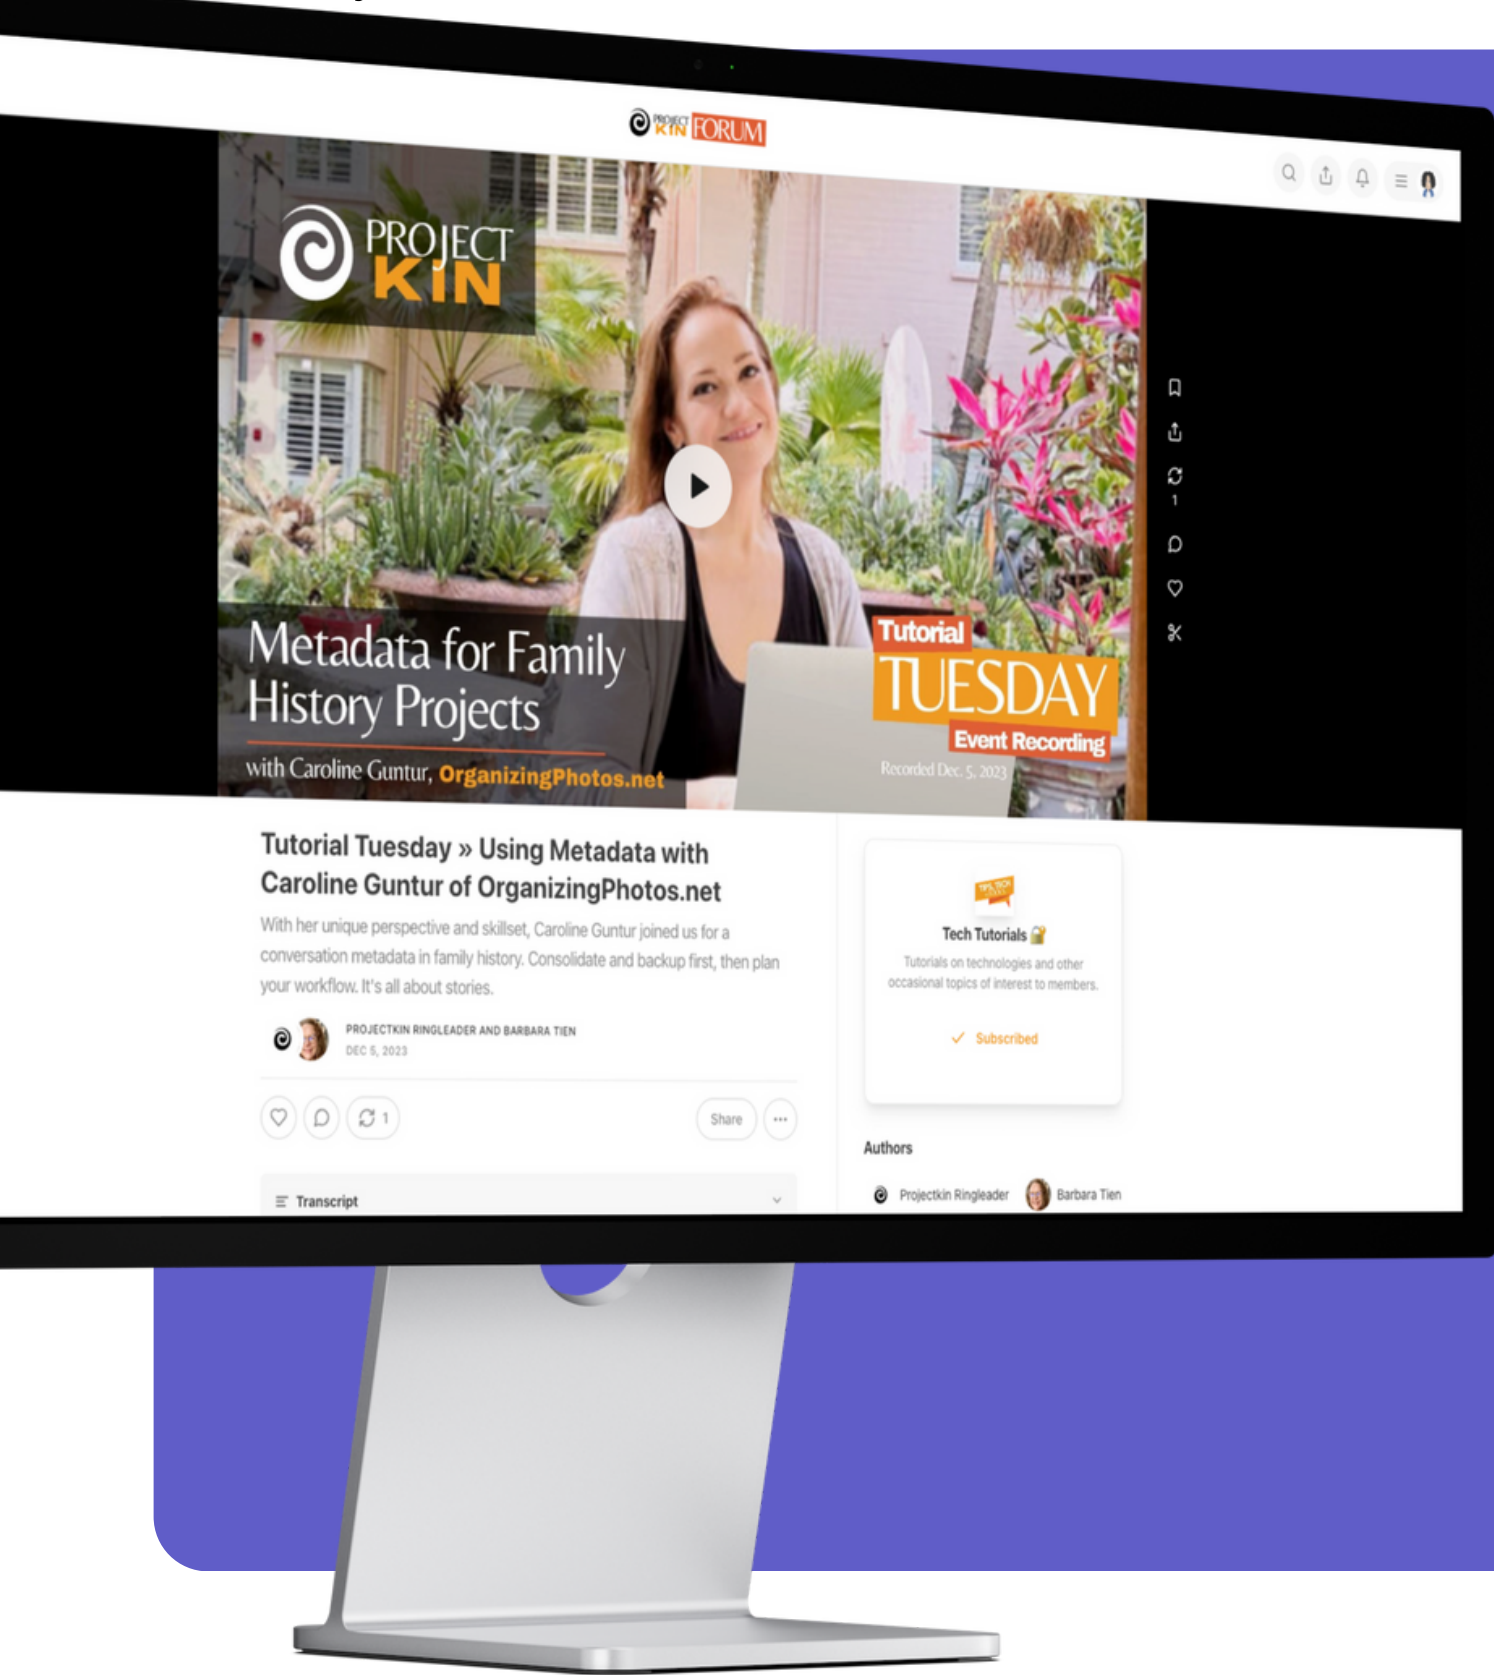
PROJECT KIN FORUM

PROJECT KIN

Metadata for Family History Projects

with Caroline Guntur, OrganizingPhotos.net

Tutorial TUESDAY Event Recording

Recorded Dec. 5, 2023

1

Tutorial Tuesday » Using Metadata with Caroline Guntur of OrganizingPhotos.net

With her unique perspective and skillset, Caroline Guntur joined us for a conversation metadata in family history. Consolidate and backup first, then plan your workflow. It's all about stories.

PROJECTKIN RINGLEADER AND BARBARA TIEN
DEC 5, 2023

1

Share

Transcript

Tech Tutorials

Tutorials on technologies and other occasional topics of interest to members.

Subscribed

Authors

Projectkin Ringleader

Barbara Tien